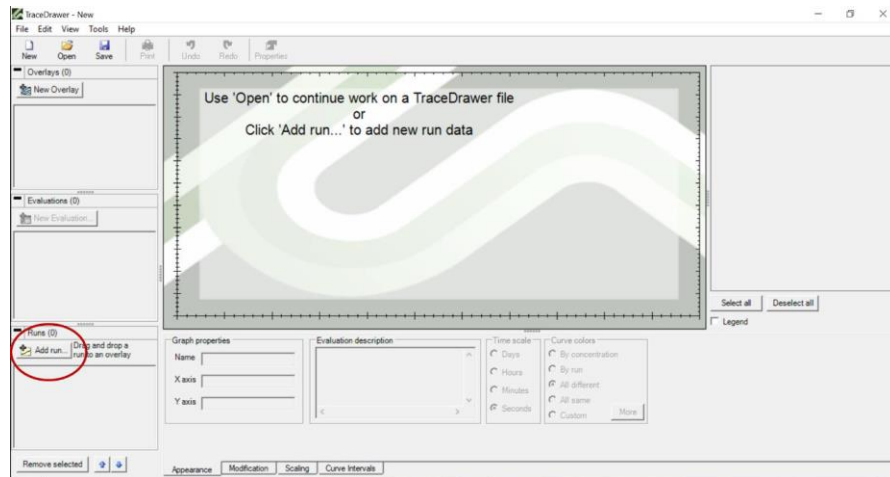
TraceDrawer - New

File Edit View Tools Help

New Open Save Print Undo Redo Properties

Overlays (0)

New Overlay

Use 'Open' to continue work on a TraceDrawer file
or
Click 'Add run...' to add new run data

Evaluations (0)

New Evaluation...

Runs (0)

Add run... Drag and drop a run to an overlay

Select all Deselect all

Legend

Graph properties

Name

X axis

Y axis

Evaluation description

Time scale

Days

Hours

Minutes

Seconds

Curve colors

By concentration

By run

All different

All same

Custom More

Remove selected

Appearance Modification Scaling Curve Intervals